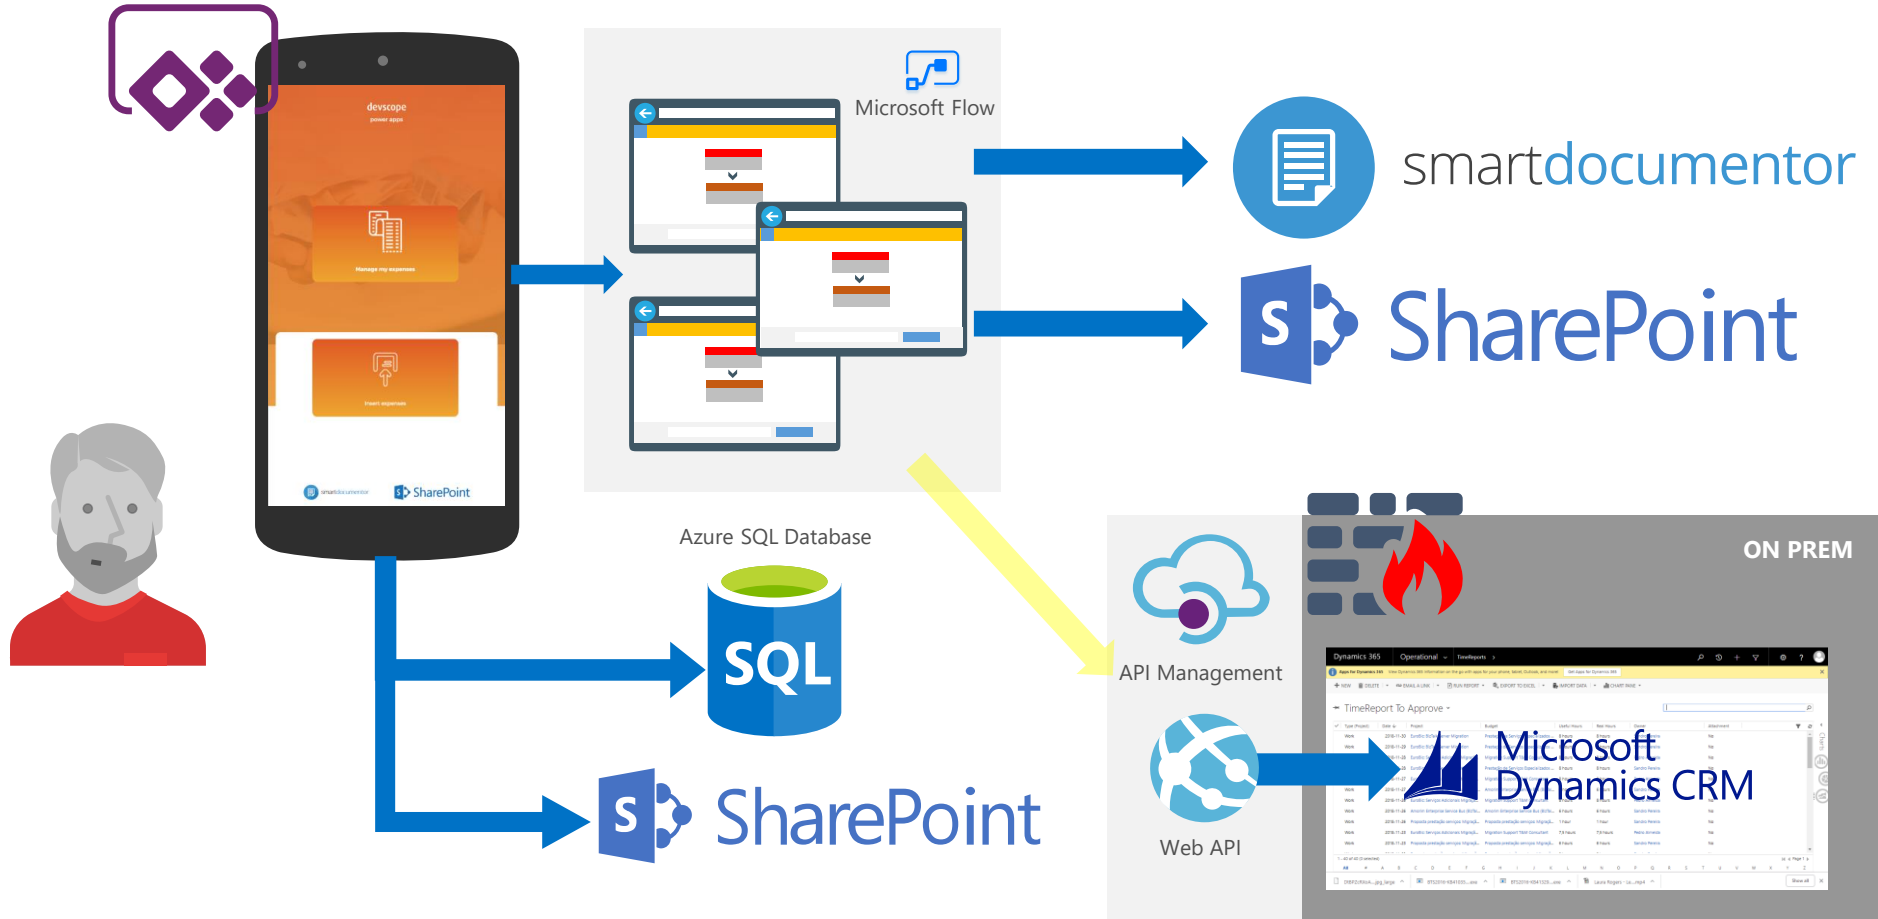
devscope
power apps

Manage my expenses

Insert expenses

smartdocumentor SharePoint

Microsoft Flow

smartdocumentor

SharePoint

Azure SQL Database

SQL

SharePoint

ON PREM

API Management

Web API

Dynamics 365 Operational TimeReports

TimeReport To Approve

Microsoft Dynamics CRM